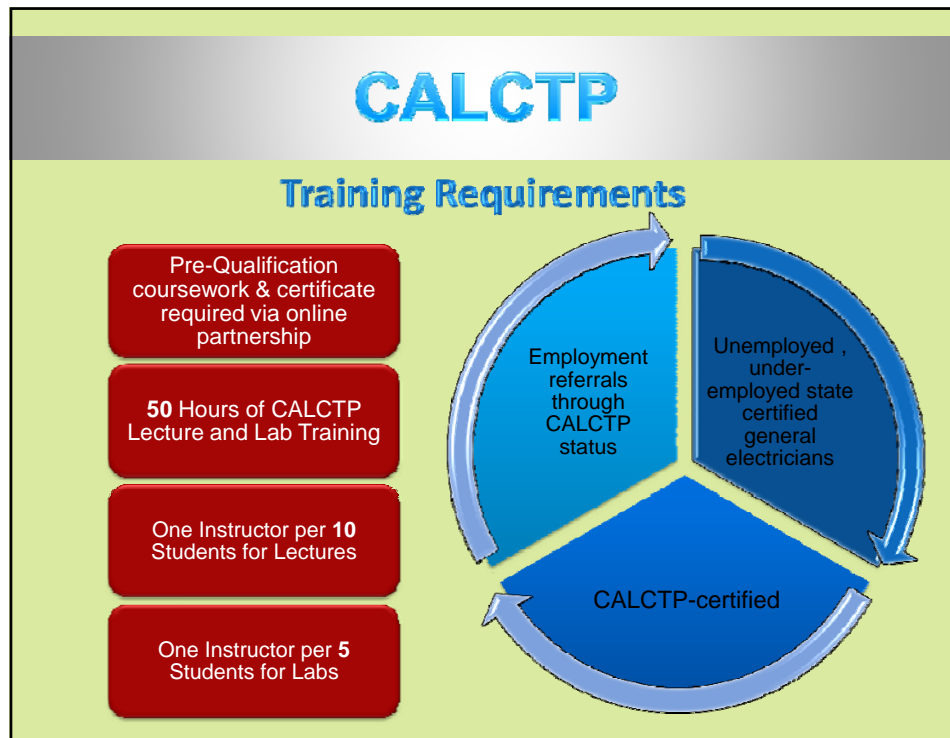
CALCTP

Training Requirements

Pre-Qualification coursework & certificate required via online partnership

50 Hours of CALCTP Lecture and Lab Training

One Instructor per 10 Students for Lectures

One Instructor per 5 Students for Labs

Employment referrals through CALCTP status

Unemployed , under-employed state certified general electricians

CALCTP-certified